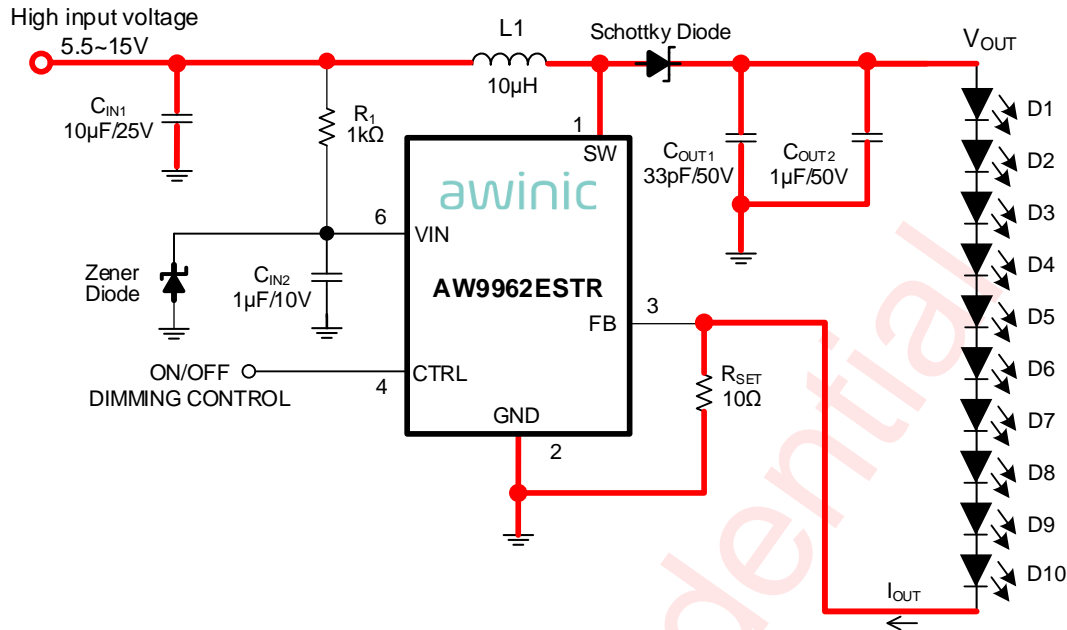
High input voltage
5.5~15V

L1
10μH

Schottky Diode

$V_{OUT}$

$C_{IN1}$
10μF/25V

$R_1$
1kΩ

1
SW

$C_{OUT1}$
33pF/50V

$C_{OUT2}$
1μF/50V

D1
D2
D3
D4
D5
D6
D7
D8
D9
D10

awinic

6
VIN

Zener
Diode

$C_{IN2}$
1μF/10V

AW9962ESTR

3
FB

ON/OFF
DIMMING CONTROL

4
CTRL

$R_{SET}$
10Ω

GND

2

$I_{OUT}$

dential